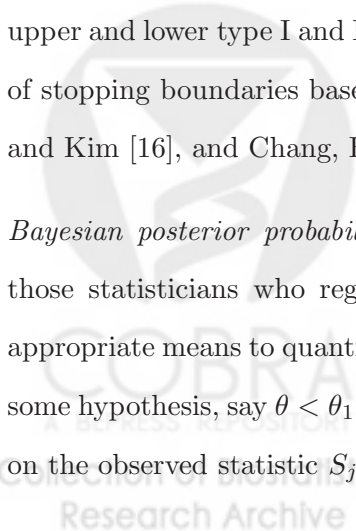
upper and lower type I and I
of stopping boundaries base
and Kim [16], and Chang, F

*Bayesian posterior probabi*
those statisticians who reg
appropriate means to quant
some hypothesis, say $\theta < \theta_1$
on the observed statistic $S_j$

COBRA
A BEPRESS REPOSITORY
Collection of Biostatistics
Research Archive